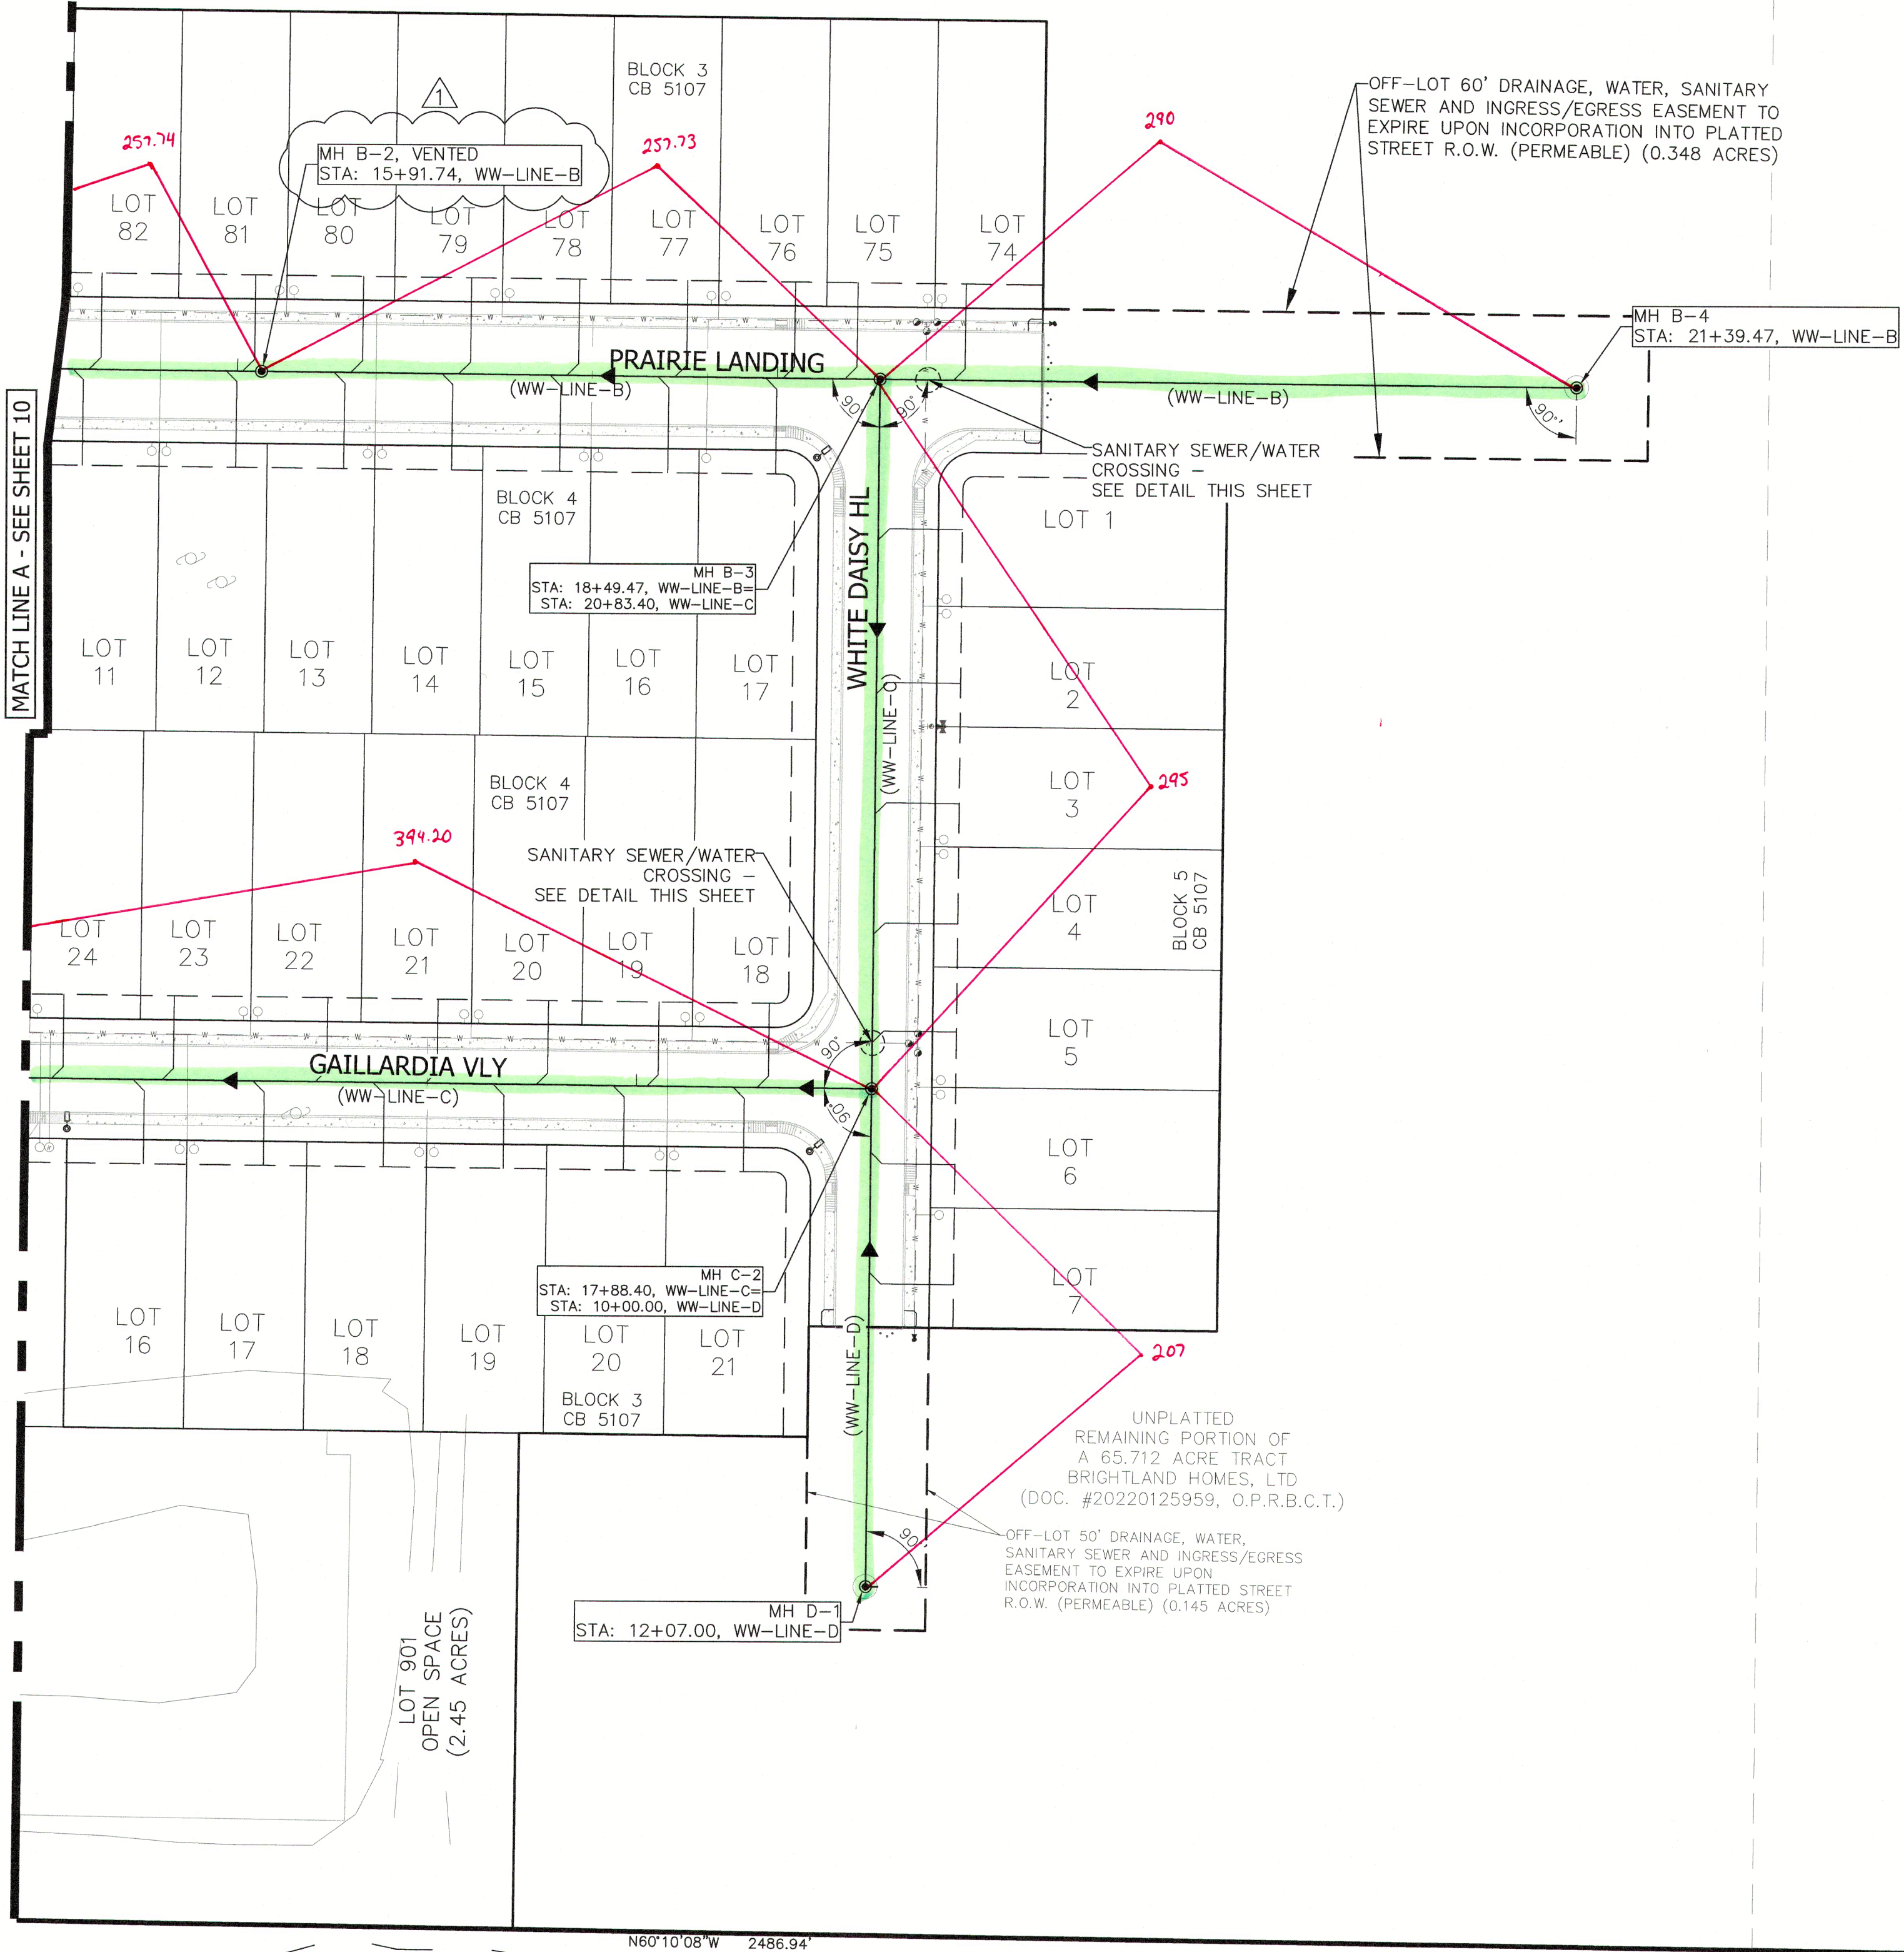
BLOCK 3
CB 5107

1

MH B-2, VENTED
STA: 15+91.74, WW-LINE-B

257.74

257.73

290

OFF-LOT 60' DRAINAGE, WATER, SANITARY SEWER AND INGRESS/EGRESS EASEMENT TO EXPIRE UPON INCORPORATION INTO PLATTED STREET R.O.W. (PERMEABLE) (0.348 ACRES)

LOT 82
LOT 81
LOT 80
LOT 79
LOT 78
LOT 77
LOT 76
LOT 75
LOT 74

MH B-4
STA: 21+39.47, WW-LINE-B

PRAIRIE LANDING
(WW-LINE-B)
(WW-LINE-B)

90°
90°
90°

SANITARY SEWER/WATER CROSSING - SEE DETAIL THIS SHEET

MATCH LINE A - SEE SHEET 10

BLOCK 4
CB 5107

LOT 1

MH B-3
STA: 18+49.47, WW-LINE-B=
STA: 20+83.40, WW-LINE-C

WHITE DAISY HL

LOT 11
LOT 12
LOT 13
LOT 14
LOT 15
LOT 16
LOT 17

LOT 2

(WW-LINE-C)

BLOCK 4
CB 5107

LOT 3

295

394.20

SANITARY SEWER/WATER CROSSING - SEE DETAIL THIS SHEET

LOT 4

BLOCK 5
CB 5107

LOT 24
LOT 23
LOT 22
LOT 21
LOT 20
LOT 19
LOT 18

LOT 5

GAILLARDIA VLY
(WW-LINE-C)

90°
90°

LOT 6

MH C-2
STA: 17+88.40, WW-LINE-C=
STA: 10+00.00, WW-LINE-D

LOT 7

LOT 16
LOT 17
LOT 18
LOT 19
LOT 20
LOT 21

BLOCK 3
CB 5107

(WW-LINE-D)

207

UNPLATTED
REMAINING PORTION OF
A 65.712 ACRE TRACT
BRIGHTLAND HOMES, LTD
(DOC. #20220125959, O.P.R.B.C.T.)

90°

OFF-LOT 50' DRAINAGE, WATER, SANITARY SEWER AND INGRESS/EGRESS EASEMENT TO EXPIRE UPON INCORPORATION INTO PLATTED STREET R.O.W. (PERMEABLE) (0.145 ACRES)

MH D-1
STA: 12+07.00, WW-LINE-D

LOT 901
OPEN SPACE
(2.45 ACRES)

N60°10'08"W 2486.94'